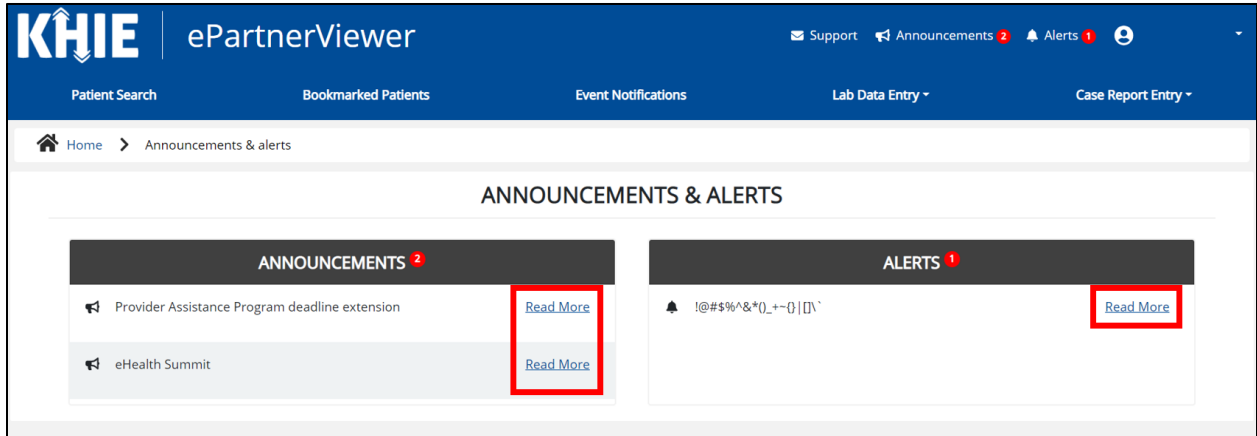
KHIE ePartnerViewer

Support Announcements 2 Alerts 1

Patient Search Bookmarked Patients Event Notifications Lab Data Entry Case Report Entry

Home > Announcements & alerts

ANNOUNCEMENTS & ALERTS

ANNOUNCEMENTS 2

Provider Assistance Program deadline extension Read More

eHealth Summit Read More

ALERTS 1

!@#$%^&*()_+~{}|[]\` Read More